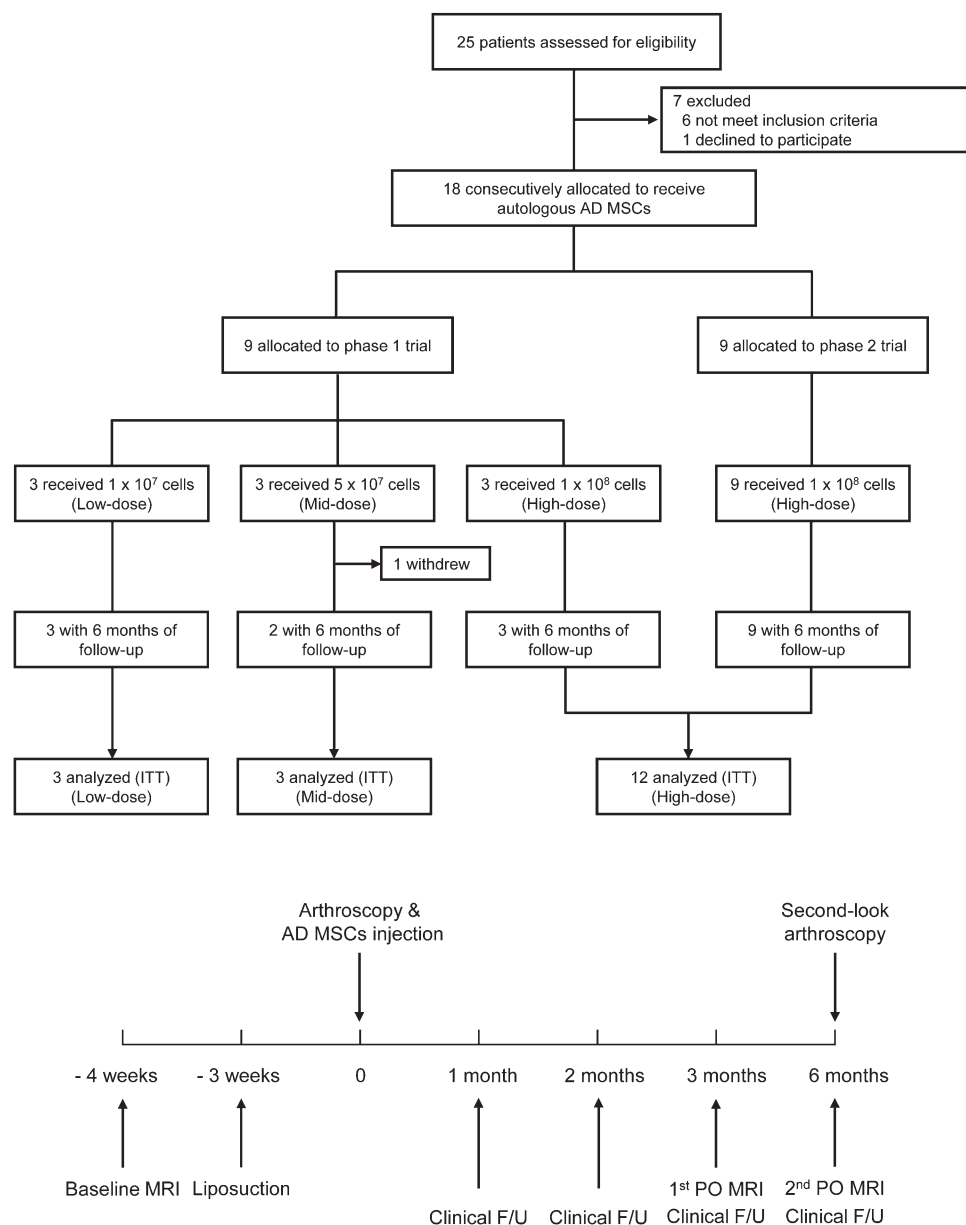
25 patients assessed for eligibility

7 excluded
6 not meet inclusion criteria
1 declined to participate

18 consecutively allocated to receive autologous AD MSCs

9 allocated to phase 1 trial

9 allocated to phase 2 trial

3 received 1 x $10^7$ cells (Low-dose)

3 received 5 x $10^7$ cells (Mid-dose)

3 received 1 x $10^8$ cells (High-dose)

9 received 1 x $10^8$ cells (High-dose)

1 withdrew

3 with 6 months of follow-up

2 with 6 months of follow-up

3 with 6 months of follow-up

9 with 6 months of follow-up

3 analyzed (ITT) (Low-dose)

3 analyzed (ITT) (Mid-dose)

12 analyzed (ITT) (High-dose)

Arthroscopy & AD MSCs injection

Second-look arthroscopy

- 4 weeks

- 3 weeks

0

1 month

2 months

3 months

6 months

Baseline MRI

Liposuction

Clinical F/U

Clinical F/U

1$^{st}$ PO MRI
Clinical F/U

2$^{nd}$ PO MRI
Clinical F/U